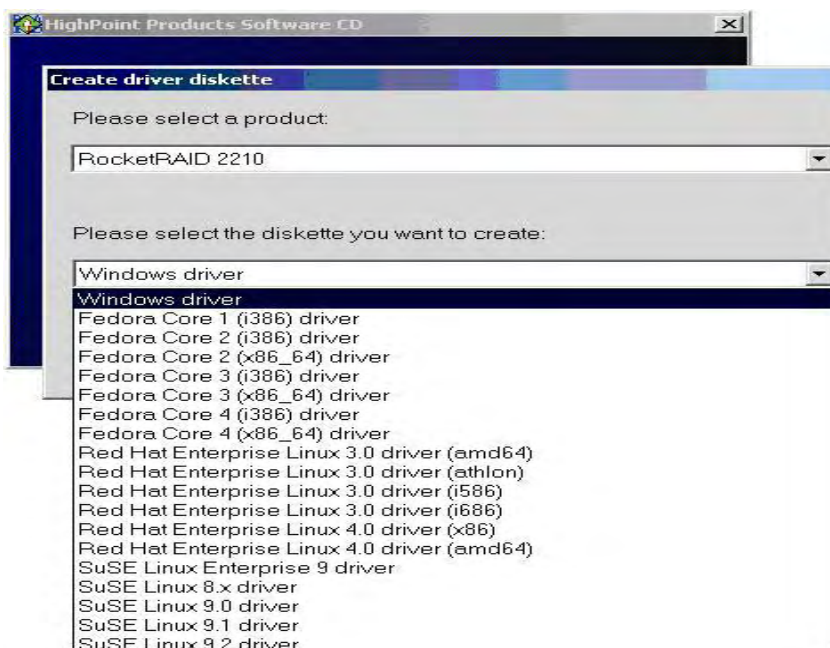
HighPoint Products Software CD

Create driver diskette

Please select a product:

RocketRAID 2210

Please select the diskette you want to create:

Windows driver

Windows driver
Fedora Core 1 (i386) driver
Fedora Core 2 (i386) driver
Fedora Core 2 (x86_64) driver
Fedora Core 3 (i386) driver
Fedora Core 3 (x86_64) driver
Fedora Core 4 (i386) driver
Fedora Core 4 (x86_64) driver
Red Hat Enterprise Linux 3.0 driver (amd64)
Red Hat Enterprise Linux 3.0 driver (athlon)
Red Hat Enterprise Linux 3.0 driver (i586)
Red Hat Enterprise Linux 3.0 driver (i686)
Red Hat Enterprise Linux 4.0 driver (x86)
Red Hat Enterprise Linux 4.0 driver (amd64)
SuSE Linux Enterprise 9 driver
SuSE Linux 8.x driver
SuSE Linux 9.0 driver
SuSE Linux 9.1 driver
SuSE Linux 9.2 driver